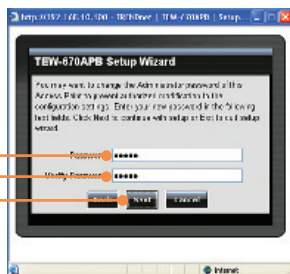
http://192.168.10.100 - TRENDnet | TEW-670APB | Setup...

TEW-670APB Setup Wizard

You may want to change the Administrator password of the Access Point to prevent authorized modifications to the configuration settings. Enter your new password in the following text fields. Click Next to continue with setup or Exit to quit setup wizard.

Password ●●●●●

Verify Password ●●●●●

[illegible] Next Cancel

Internet